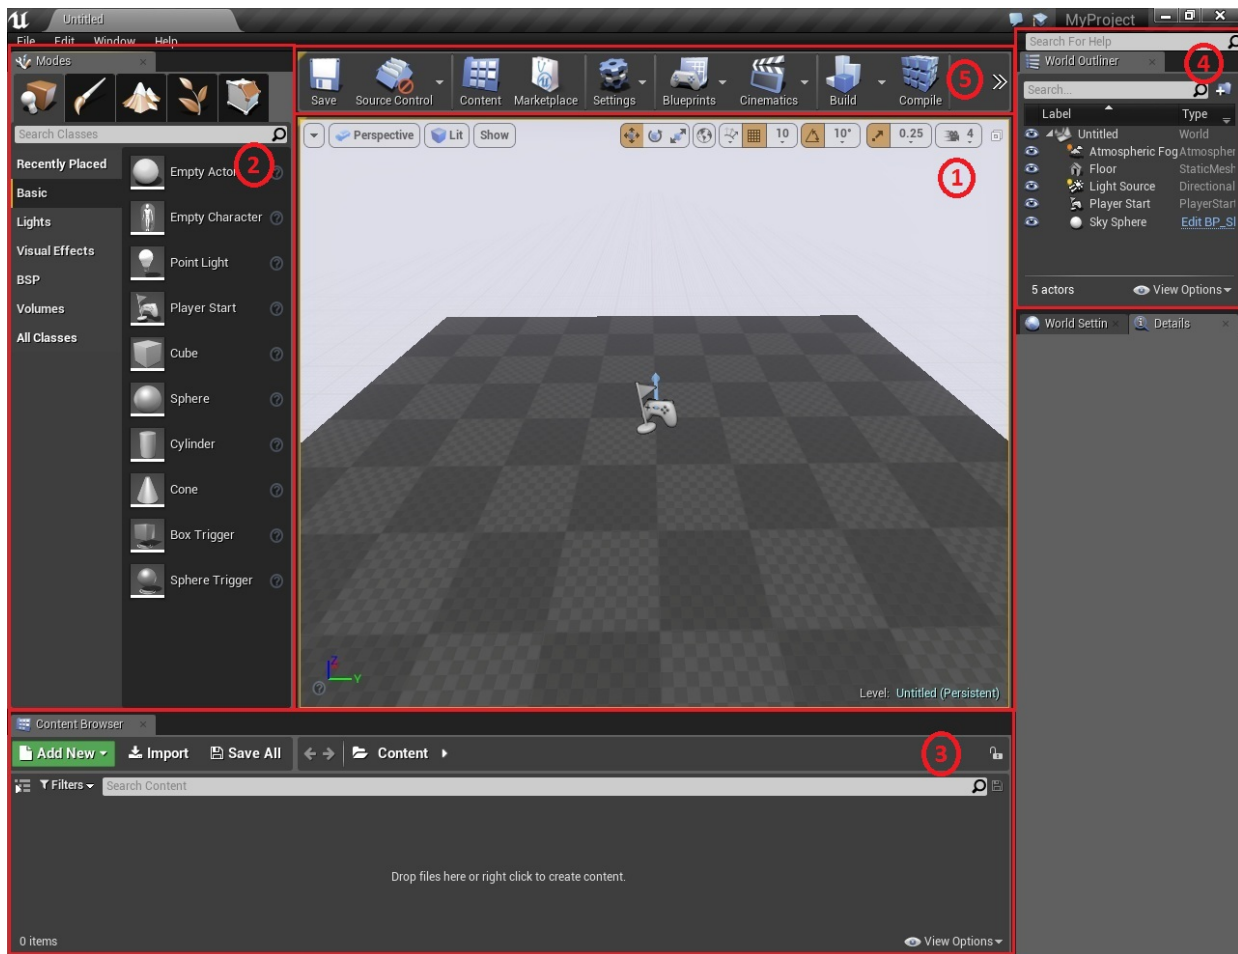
Untitled

MyProject

File Edit Window Help

Modes

Search Classes

Recently Placed
Basic
Lights
Visual Effects
BSP
Volumes
All Classes

Empty Actor
Empty Character
Point Light
Player Start
Cube
Sphere
Cylinder
Cone
Box Trigger
Sphere Trigger

2

Save Source Control Content Marketplace Settings Blueprints Cinematics Build Compile

5

Perspective Lit Show

10 10° 0.25 4

1

Level: Untitled (Persistent)

Search For Help

World Outliner

4

Search...

| Label | Type |
|---|---|
| Untitled | World |
| Atmospheric Fog | Atmospher |
| Floor | StaticMesh |
| Light Source | Directional |
| Player Start | PlayerStart |
| Sky Sphere | Edit BP_Sl |

5 actors View Options

World Settin Details

Content Browser

Add New Import Save All Content

3

Filters Search Content

Drop files here or right click to create content.

0 items View Options